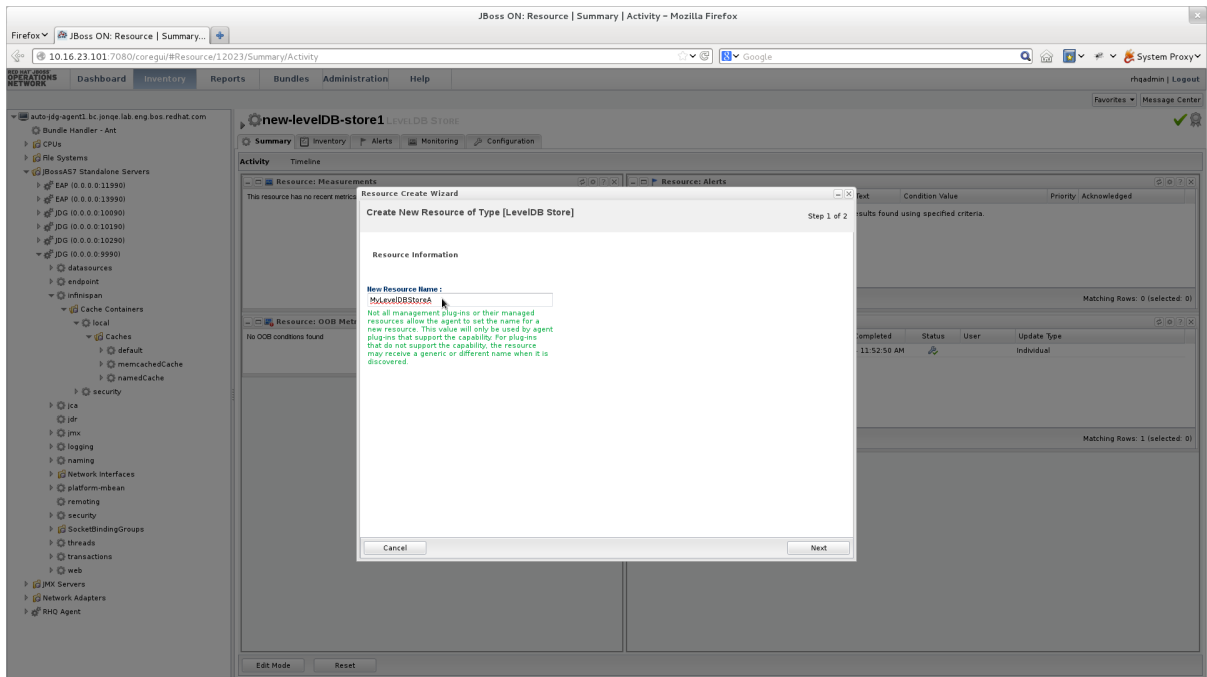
JBoss ON: Resource | Summary | Activity - Mozilla Firefox

Firefox JBoss ON: Resource | Summary...

10.16.23.101:7080/coregui/#Resource/12023/Summary/Activity

Google

System Proxy

RED HAT JBOSS OPERATIONS NETWORK

Dashboard Inventory Reports Bundles Administration Help

rhqadmin | Logout

Favorites Message Center

auto-jdg-agent1.bc.jonqe.lab.eng.bos.redhat.com
Bundle Handler - Ant
CPUs
File Systems
JBossAS7 Standalone Servers
EAP (0.0.0.0:11990)
EAP (0.0.0.0:13990)
JDG (0.0.0.0:10090)
JDG (0.0.0.0:10190)
JDG (0.0.0.0:10290)
JDG (0.0.0.0:9990)
datasources
endpoint
infinispan
Cache Containers
local
Caches
default
memcachedCache
namedCache
security
jca
jdr
jmx
logging
naming
Network Interfaces
platform-mbean
remoting
security
SocketBindingGroups
threads
transactions
web
JMX Servers
Network Adapters
RHQ Agent

new-levelDB-store1 LevelDB Store

Summary Inventory Alerts Monitoring Configuration

Activity Timeline

Resource: Measurements
This resource has no recent metrics

Resource: Alerts
Text Condition Value Priority Acknowledged
results found using specified criteria.
Matching Rows: 0 (selected: 0)

Resource: OOB Metr
No OOB conditions found

Completed Status User Update Type
- 11:52:50 AM Individual
Matching Rows: 1 (selected: 0)

Resource Create Wizard

Create New Resource of Type [LevelDB Store]

Step 1 of 2

Resource Information

New Resource Name :
MyLevelDBStoreA

Not all management plug-ins or their managed resources allow the agent to set the name for a new resource. This value will only be used by agent plug-ins that support the capability. For plug-ins that do not support the capability, the resource may receive a generic or different name when it is discovered.

Cancel

Next

Edit Mode Reset